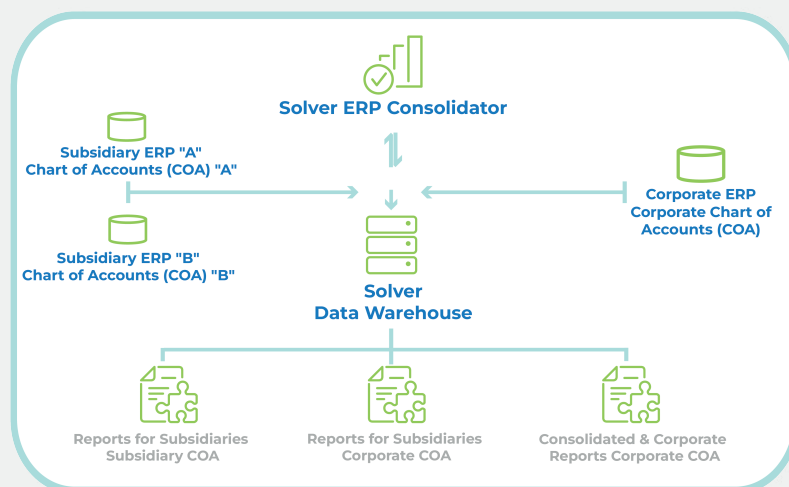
Solver ERP Consolidator

Subsidiary ERP "A"
Chart of Accounts (COA) "A"

Subsidiary ERP "B"
Chart of Accounts (COA) "B"

Corporate ERP
Corporate Chart of
Accounts (COA)

Solver
Data Warehouse

Reports for Subsidiaries
Subsidiary COA

Reports for Subsidiaries
Corporate COA

Consolidated & Corporate
Reports Corporate COA